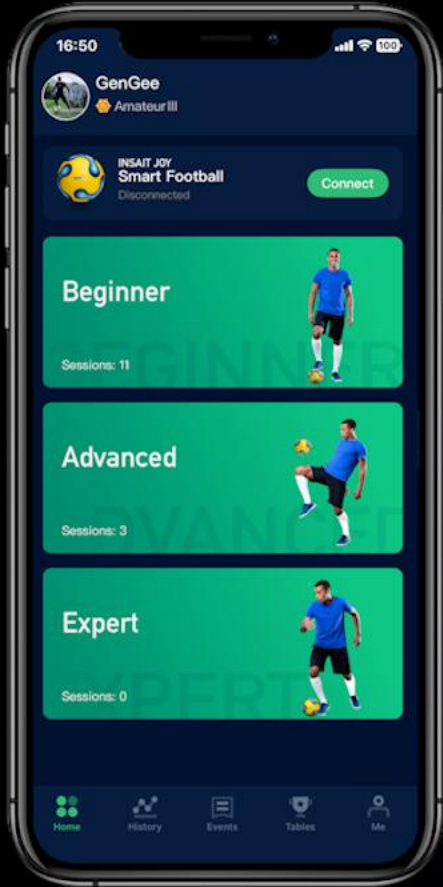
16:50

100

GenGee

Amateur III

INSAIT JOY

Smart Football

Disconnected

Connect

Beginner

Sessions: 11

BEGINNER

Advanced

Sessions: 3

ADVANCED

Expert

Sessions: 0

EXPERT

Home

History

Events

Tables

Me